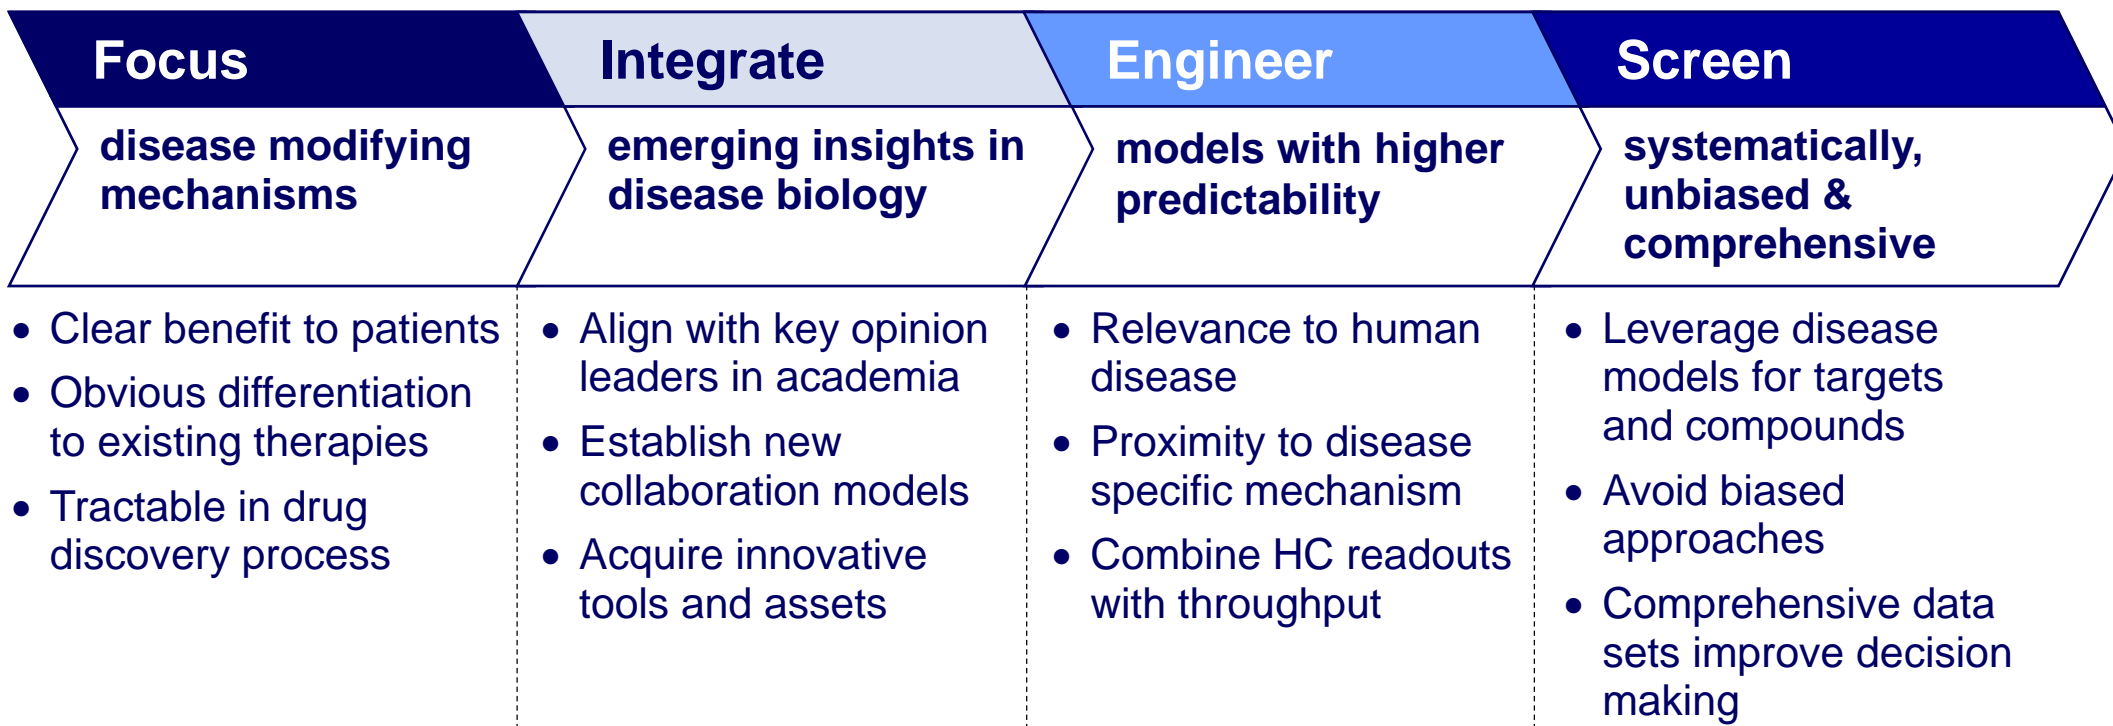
Focus

disease modifying mechanisms

- Clear benefit to patients
- Obvious differentiation to existing therapies
- Tractable in drug discovery process

Integrate

emerging insights in disease biology

- Align with key opinion leaders in academia
- Establish new collaboration models
- Acquire innovative tools and assets

Engineer

models with higher predictability

- Relevance to human disease
- Proximity to disease specific mechanism
- Combine HC readouts with throughput

Screen

systematically, unbiased & comprehensive

- Leverage disease models for targets and compounds
- Avoid biased approaches
- Comprehensive data sets improve decision making